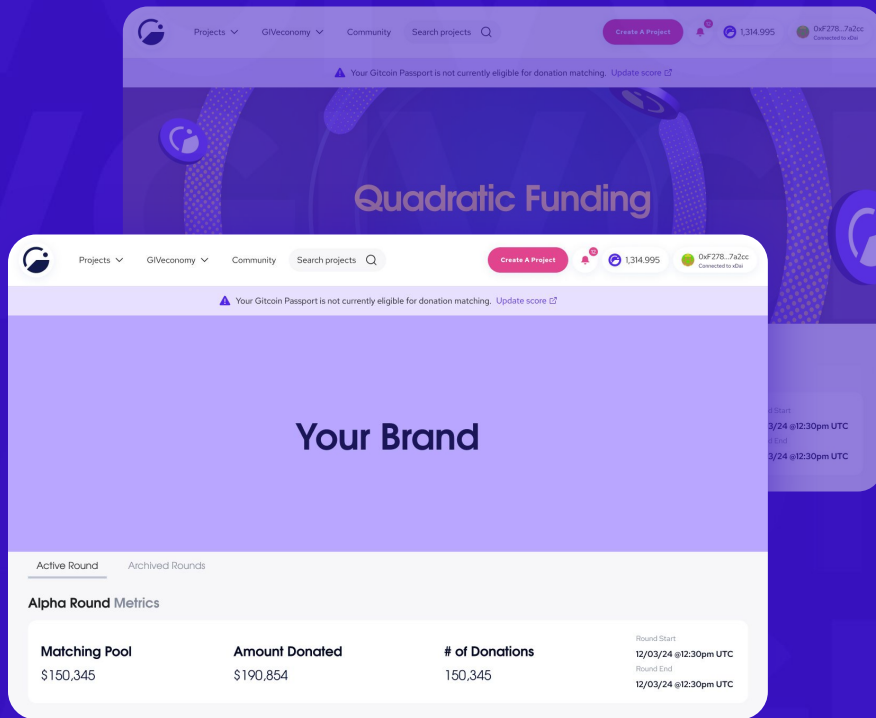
Projects GIVeconomy Community Search projects Create A Project 1,314.995 0xF278...7a2cc Connected to xDai

Your Gitcoin Passport is not currently eligible for donation matching. Update score

Quadratic Funding

Projects GIVeconomy Community Search projects Create A Project 1,314.995 0xF278...7a2cc Connected to xDai

Your Gitcoin Passport is not currently eligible for donation matching. Update score

Your Brand

Active Round Archived Rounds

Alpha Round Metrics

| Matching Pool | Amount Donated | # of Donations | Round Start 12/03/24 @12:30pm UTC |
|---|---|---|---|
| $150,345 | $190,854 | 150,345 | Round End 12/03/24 @12:30pm UTC |

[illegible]d Start
/24 @12:30pm UTC
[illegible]d End
/24 @12:30pm UTC